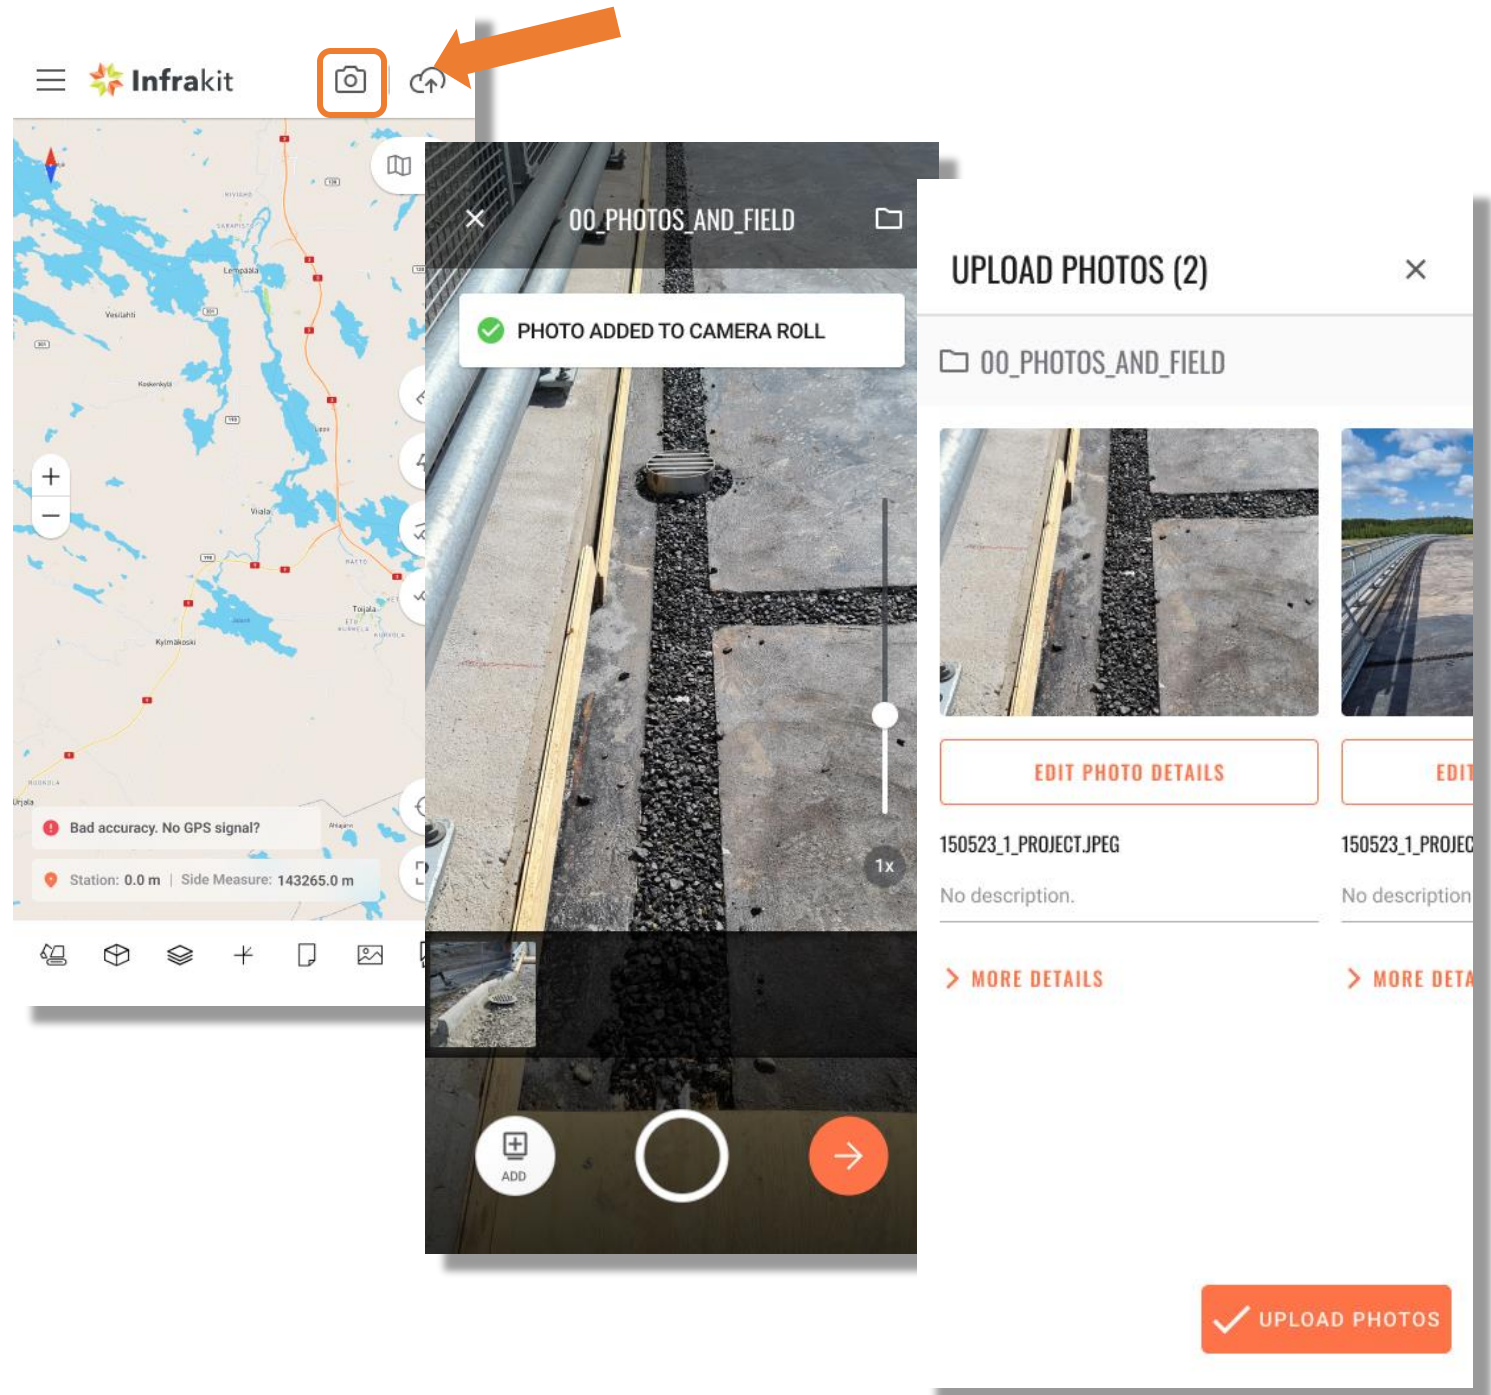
Infrakit

Lempäälä
Vesilahti
Kuokkanen
Viiala
Toijala
Kylmäkoski
Urjala

Bad accuracy. No GPS signal?

Station: 0.0 m | Side Measure: 143265.0 m

00_PHOTOS_AND_FIELD

PHOTO ADDED TO CAMERA ROLL

1x

ADD

UPLOAD PHOTOS (2)

00_PHOTOS_AND_FIELD

EDIT PHOTO DETAILS

EDIT

150523_1_PROJECT.JPEG

150523_1_PROJEC

No description.

No description

MORE DETAILS

MORE DETA

UPLOAD PHOTOS